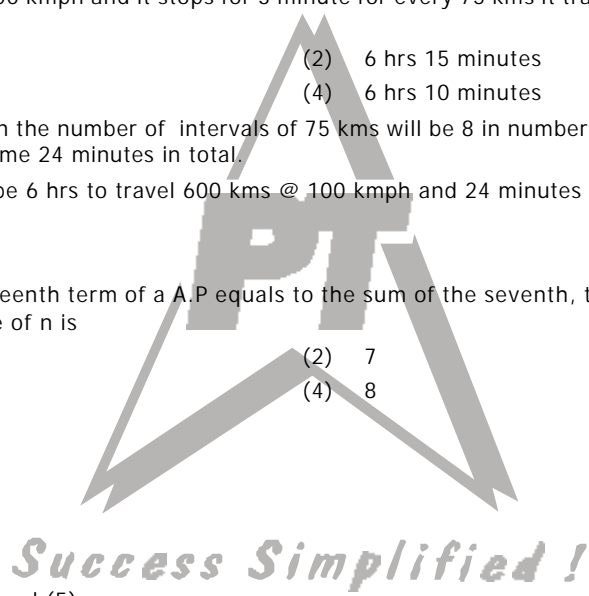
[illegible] kmph and it stops for 3 minute for every 75 kms it tra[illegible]

(2) 6 hrs 15 minutes
(4) 6 hrs 10 minutes

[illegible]n the number of intervals of 75 kms will be 8 in number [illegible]me 24 minutes in total.

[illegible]be 6 hrs to travel 600 kms @ 100 kmph and 24 minutes

PT

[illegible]eenth term of a A.P equals to the sum of the seventh, t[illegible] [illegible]e of n is

(2) 7
(4) 8

Success Simplified !

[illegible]d (5)